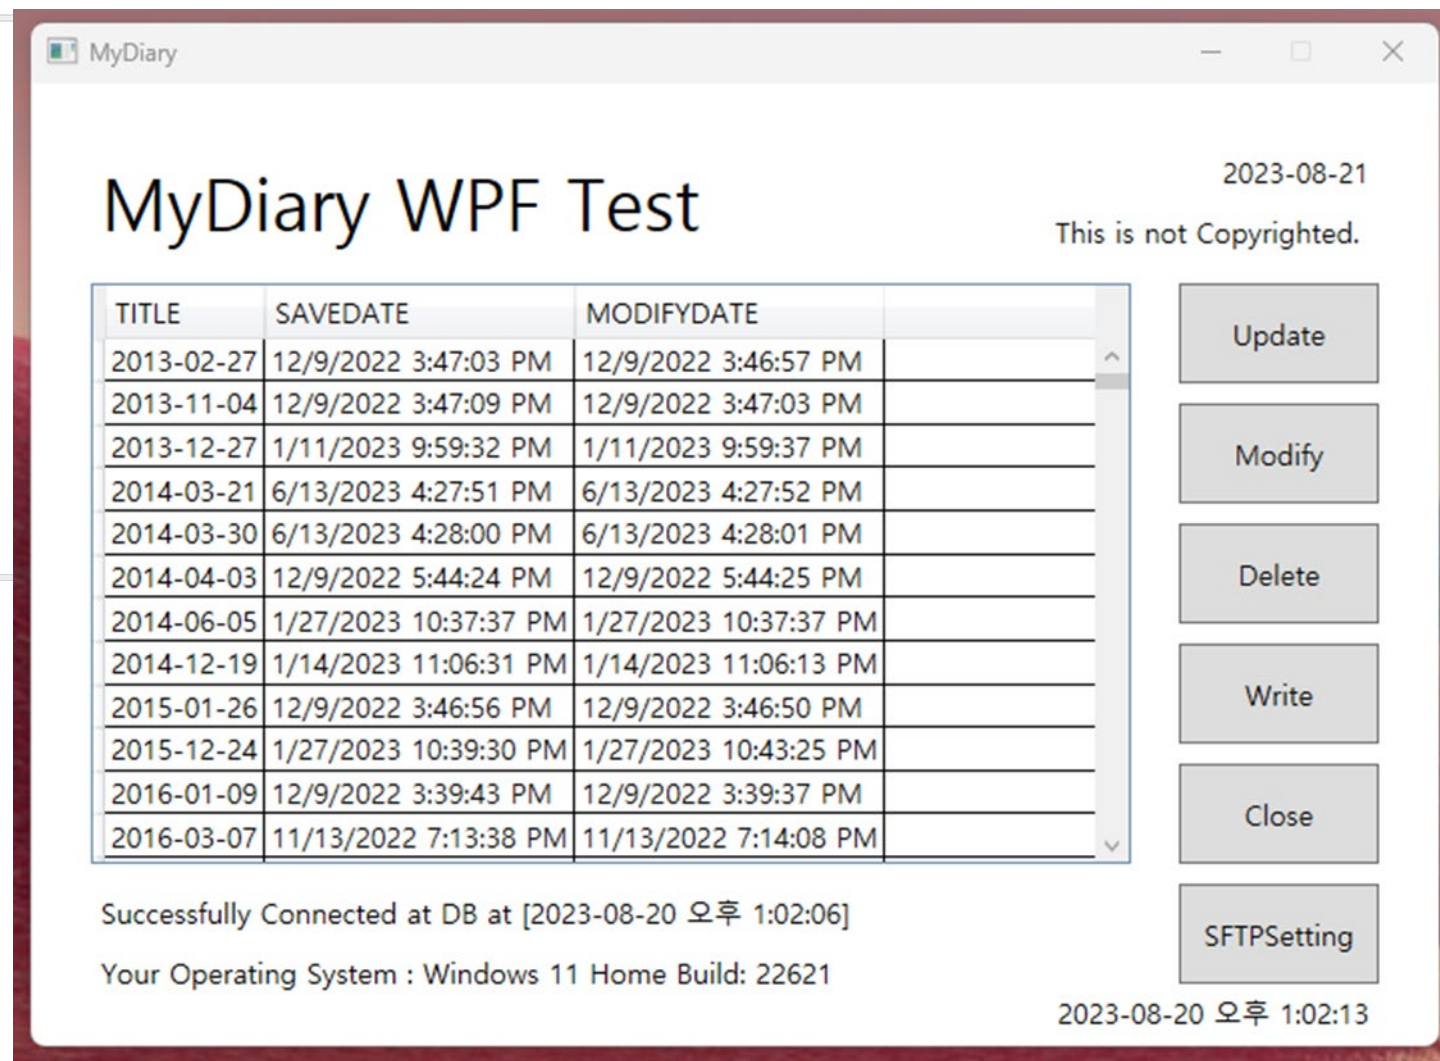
MyDiary

MyDiary WPF Test

2023-08-21

This is not Copyrighted.

| TITLE | SAVEDATE | MODIFYDATE |
|---|---|---|
| 2013-02-27 | 12/9/2022 3:47:03 PM | 12/9/2022 3:46:57 PM |
| 2013-11-04 | 12/9/2022 3:47:09 PM | 12/9/2022 3:47:03 PM |
| 2013-12-27 | 1/11/2023 9:59:32 PM | 1/11/2023 9:59:37 PM |
| 2014-03-21 | 6/13/2023 4:27:51 PM | 6/13/2023 4:27:52 PM |
| 2014-03-30 | 6/13/2023 4:28:00 PM | 6/13/2023 4:28:01 PM |
| 2014-04-03 | 12/9/2022 5:44:24 PM | 12/9/2022 5:44:25 PM |
| 2014-06-05 | 1/27/2023 10:37:37 PM | 1/27/2023 10:37:37 PM |
| 2014-12-19 | 1/14/2023 11:06:31 PM | 1/14/2023 11:06:13 PM |
| 2015-01-26 | 12/9/2022 3:46:56 PM | 12/9/2022 3:46:50 PM |
| 2015-12-24 | 1/27/2023 10:39:30 PM | 1/27/2023 10:43:25 PM |
| 2016-01-09 | 12/9/2022 3:39:43 PM | 12/9/2022 3:39:37 PM |
| 2016-03-07 | 11/13/2022 7:13:38 PM | 11/13/2022 7:14:08 PM |

Update

Modify

Delete

Write

Close

SFTPSetting

Successfully Connected at DB at [2023-08-20 오후 1:02:06]

Your Operating System : Windows 11 Home Build: 22621

2023-08-20 오후 1:02:13